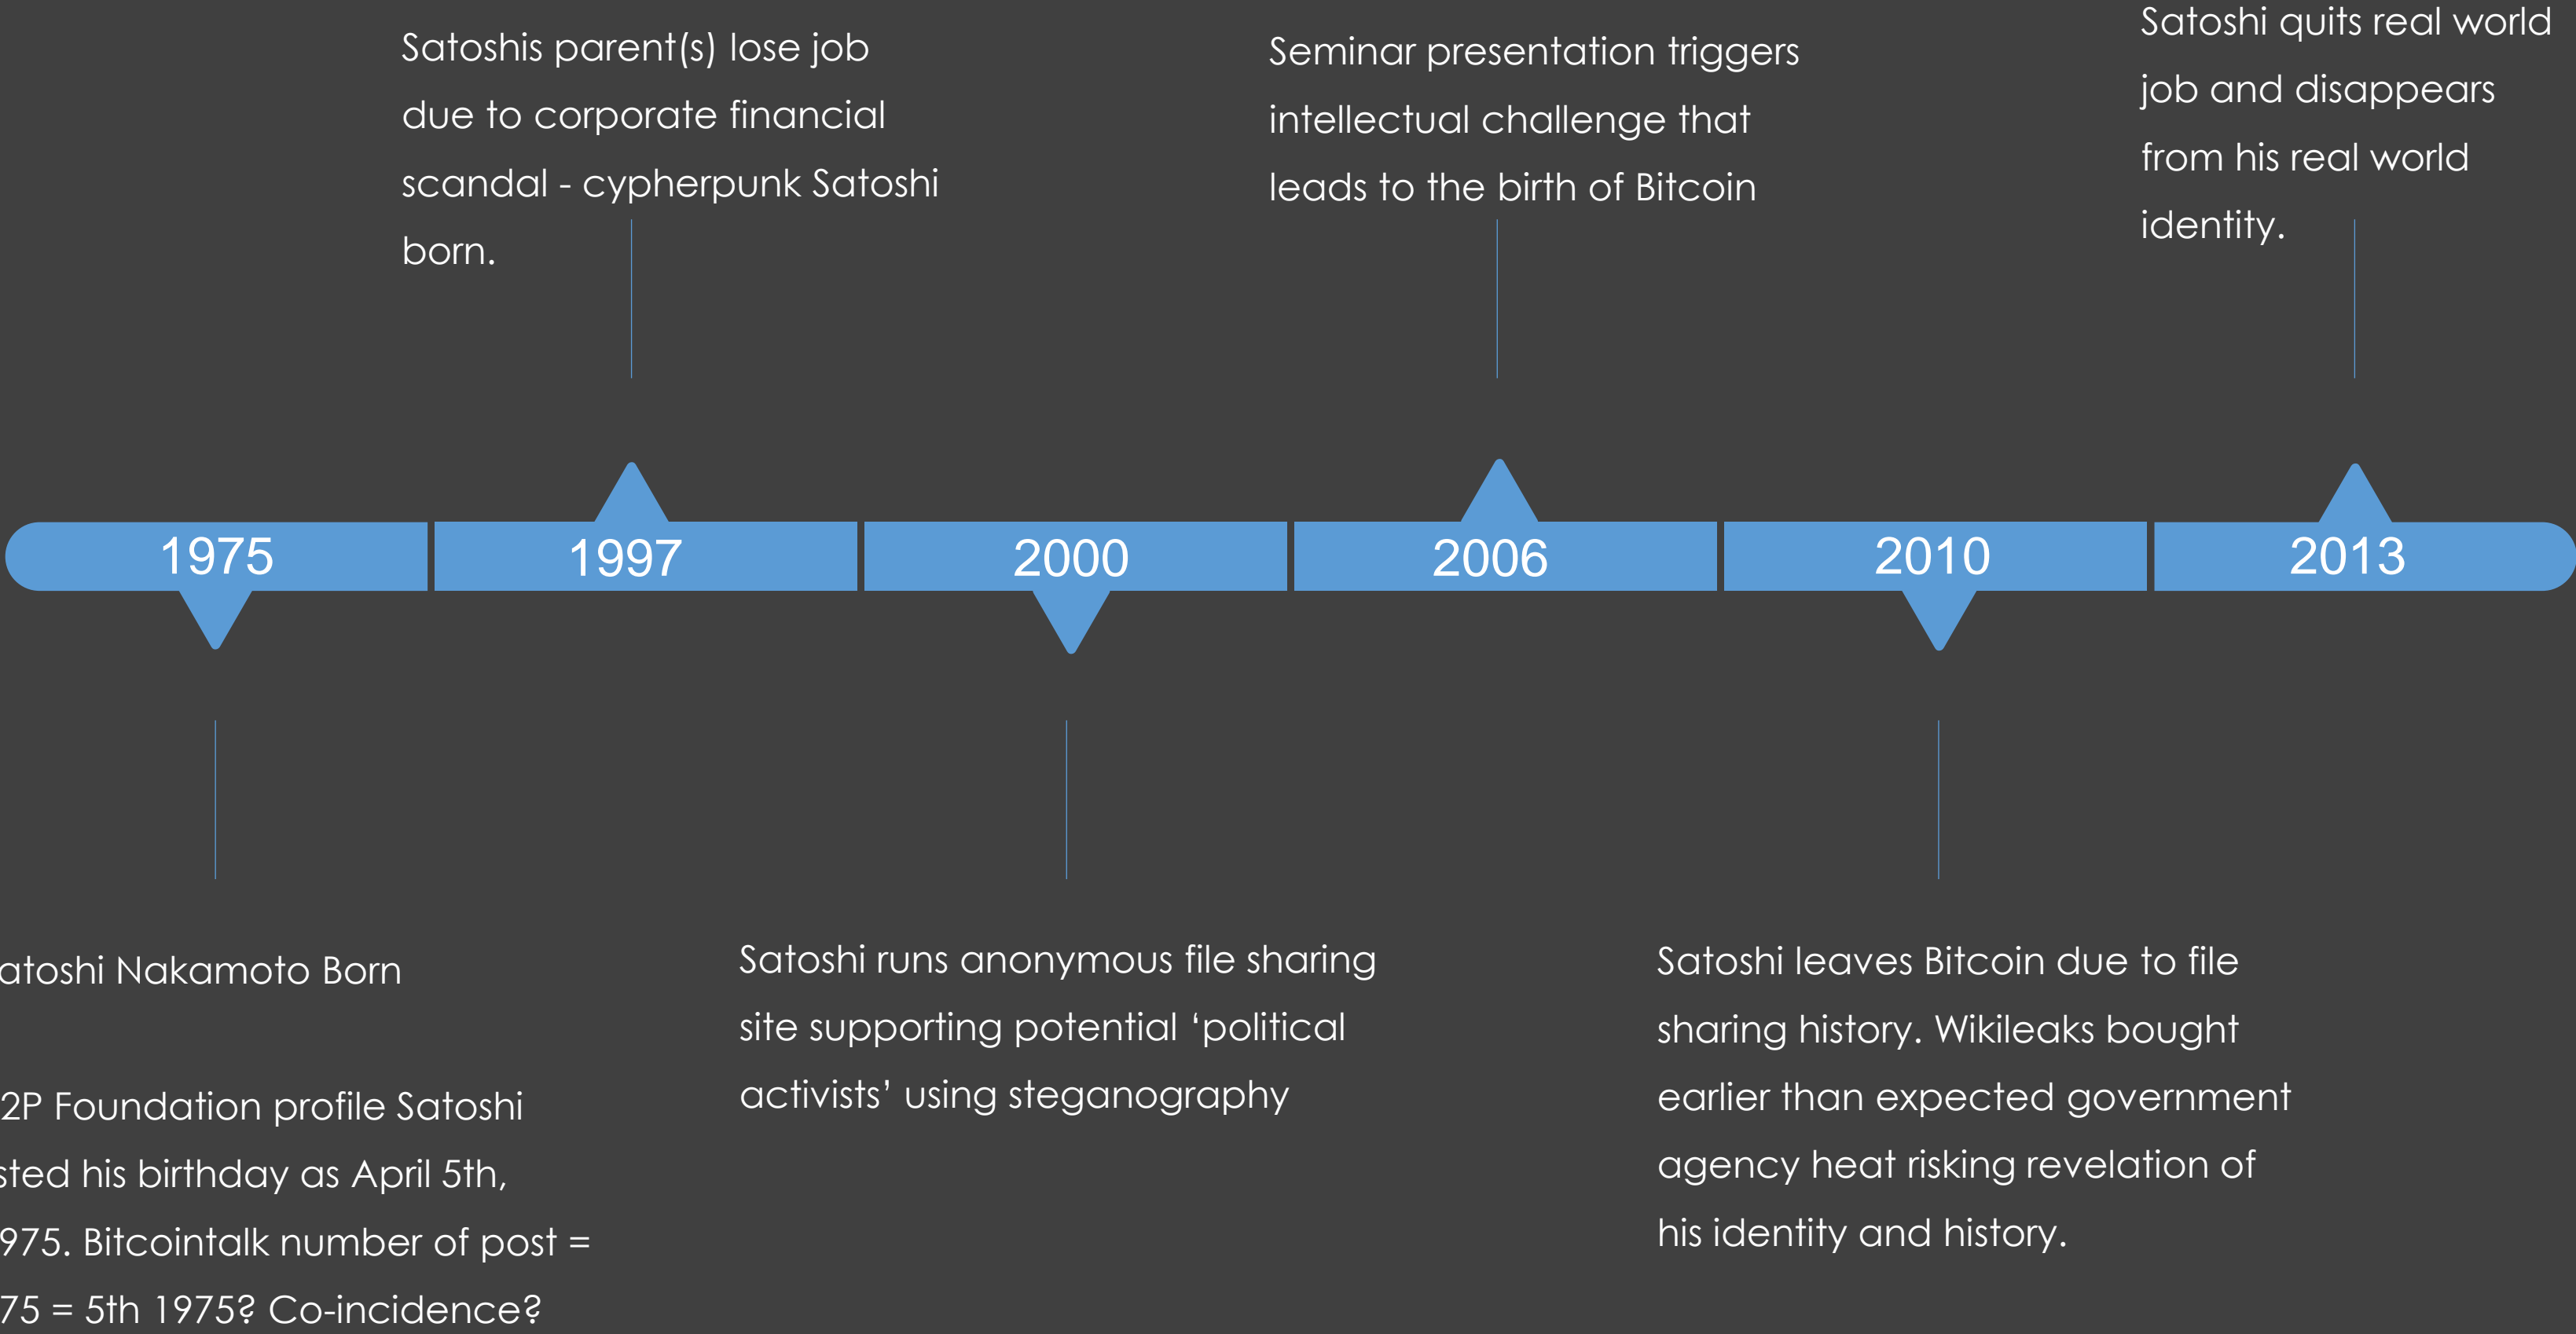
Satoshis parent(s) lose job due to corporate financial scandal - cypherpunk Satoshi born.

Seminar presentation triggers intellectual challenge that leads to the birth of Bitcoin

Satoshi quits real world job and disappears from his real world identity.

1975

1997

2000

2006

2010

2013

atoshi Nakamoto Born

2P Foundation profile Satoshi sted his birthday as April 5th, 975. Bitcointalk number of post = 75 = 5th 1975? Co-incidence?

Satoshi runs anonymous file sharing site supporting potential ‘political activists’ using steganography

Satoshi leaves Bitcoin due to file sharing history. Wikileaks bought earlier than expected government agency heat risking revelation of his identity and history.